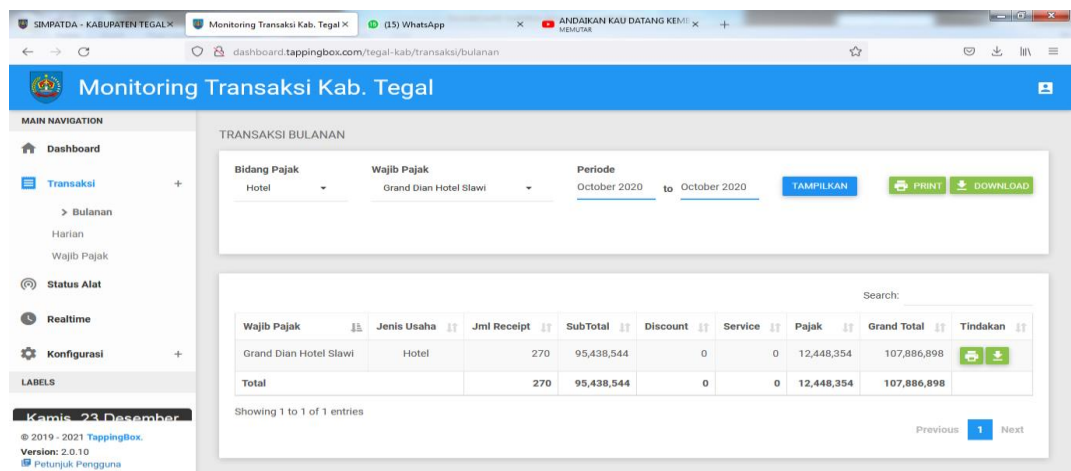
SIMPATDA - KABUPATEN TEGAL ×
Monitoring Transaksi Kab. Tegal ×
(15) WhatsApp ×
ANDAIKAN KAU DATANG KEM ×
MEMUTAR
+

dashboard.tappingbox.com/tegal-kab/transaksi/bulanan

Monitoring Transaksi Kab. Tegal

MAIN NAVIGATION
Dashboard
Transaksi +
> Bulanan
Harian
Wajib Pajak
Status Alat
Realtime
Konfigurasi +
LABELS

Kamis, 23 Desember

© 2019 - 2021 TappingBox.
Version: 2.0.10
Petunjuk Pengguna

TRANSAKSI BULANAN

Bidang Pajak
Hotel
Wajib Pajak
Grand Dian Hotel Slawi
Periode
October 2020 to October 2020
TAMPILKAN
PRINT
DOWNLOAD

Search:

| Wajib Pajak | Jenis Usaha | Jml Receipt | SubTotal | Discount | Service | Pajak | Grand Total | Tindakan |
|---|---|---|---|---|---|---|---|---|
| Grand Dian Hotel Slawi | Hotel | 270 | 95,438,544 | 0 | 0 | 12,448,354 | 107,886,898 | |
| Total | | 270 | 95,438,544 | 0 | 0 | 12,448,354 | 107,886,898 | |

Showing 1 to 1 of 1 entries

Previous 1 Next